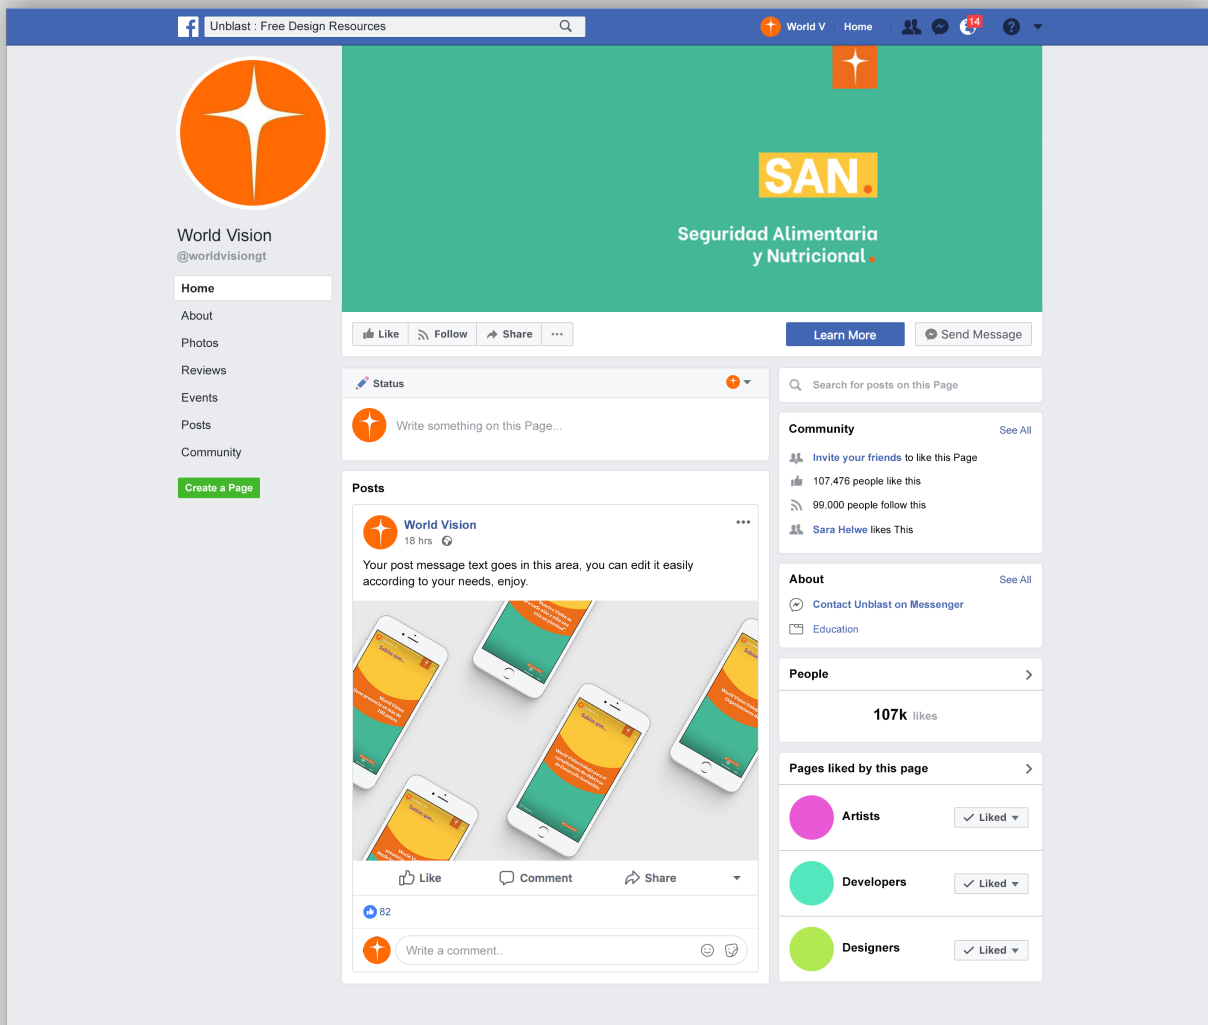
Unblast : Free Design Resources

World V Home 14

World Vision
@worldvisiongt

Home
About
Photos
Reviews
Events
Posts
Community

Create a Page

SAN.

Seguridad Alimentaria
y Nutricional.

Like Follow Share ...

Learn More

Send Message

Status

Write something on this Page...

Posts

World Vision
18 hrs

Your post message text goes in this area, you can edit it easily according to your needs, enjoy.

Like Comment Share

82

Write a comment..

Search for posts on this Page

Community See All

Invite your friends to like this Page

107,476 people like this

99,000 people follow this

Sara Helwe likes This

About See All

Contact Unblast on Messenger

Education

People

107k likes

Pages liked by this page

Artists Liked

Developers Liked

Designers Liked